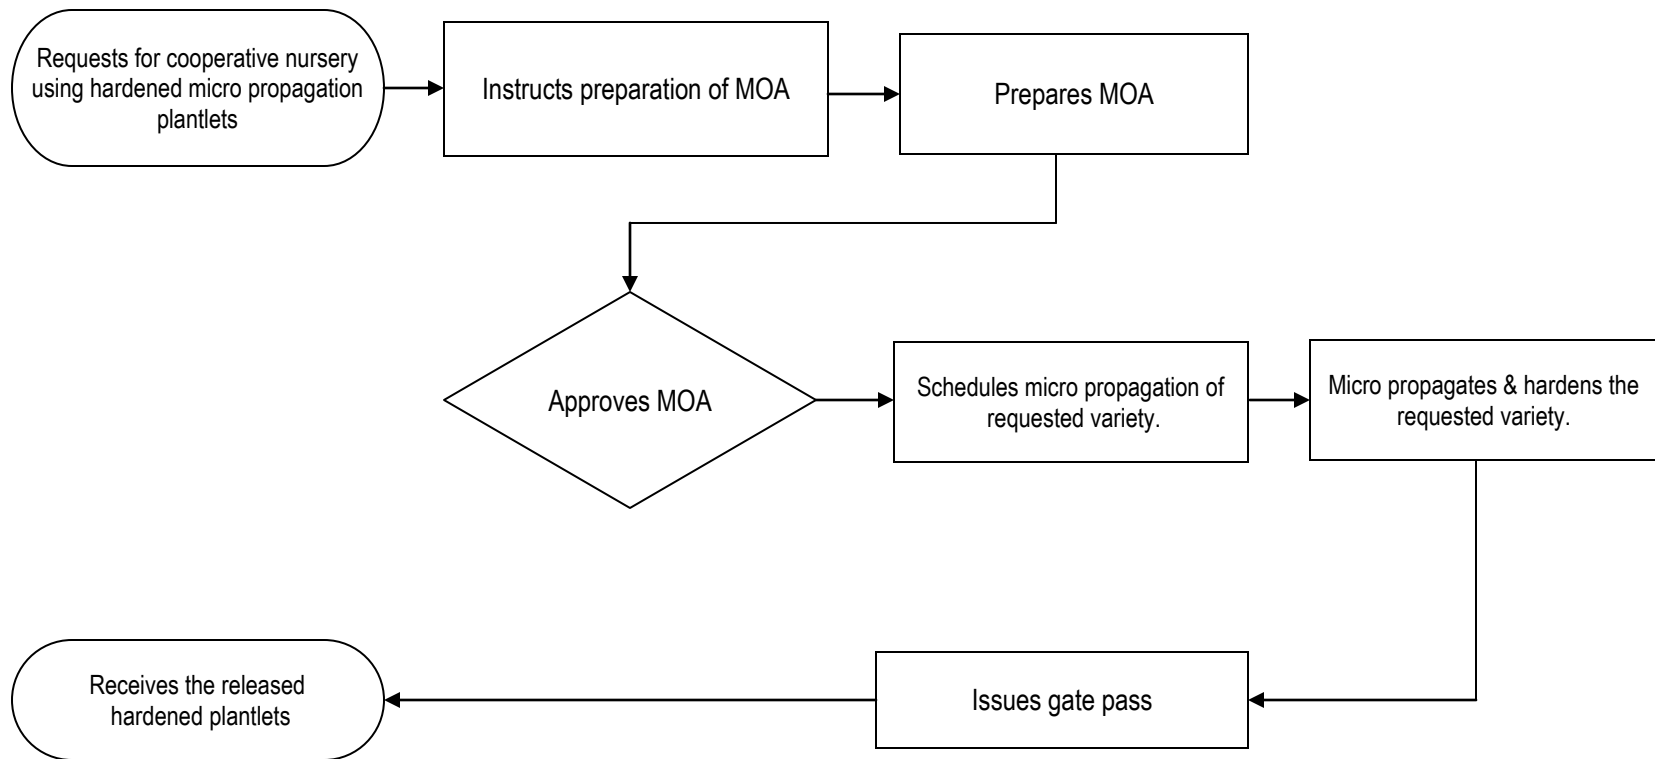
Requests for cooperative nursery using hardened micro propagation plantlets

Instructs preparation of MOA

Prepares MOA

Approves MOA

Schedules micro propagation of requested variety.

Micro propagates & hardens the requested variety.

Issues gate pass

Receives the released hardened plantlets